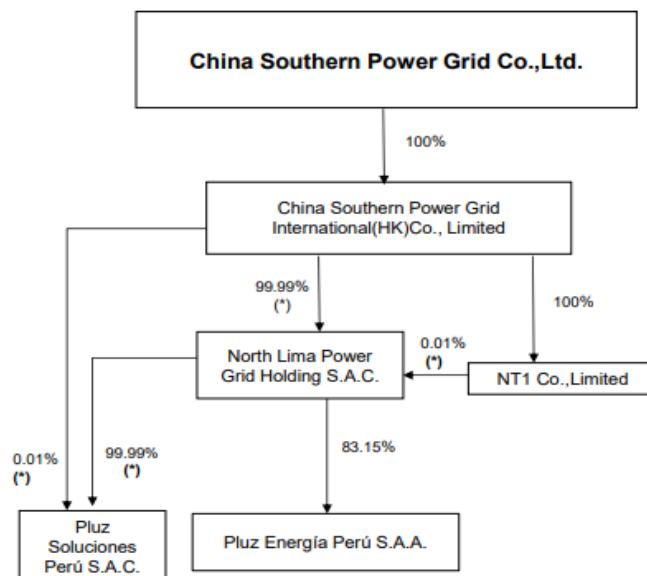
China Southern Power Grid Co.,Ltd.

100%

China Southern Power Grid International(HK)Co., Limited

99.99% (*)

100%

North Lima Power Grid Holding S.A.C.

0.01% (*)

NT1 Co.,Limited

0.01% (*)

99.99% (*)

83.15%

Pluz Soluciones Perú S.A.C.

Pluz Energía Perú S.A.A.